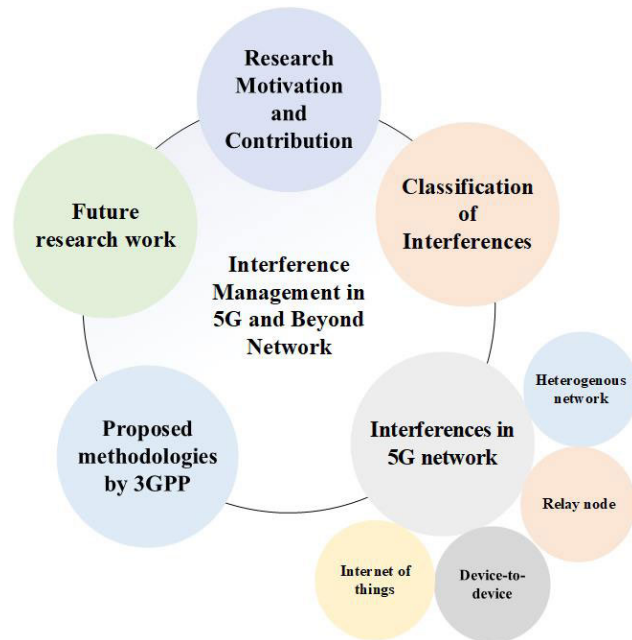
Research Motivation and Contribution

Classification of Interferences

Interferences in 5G network

Heterogenous network

Relay node

Device-to-device

Internet of things

Proposed methodologies by 3GPP

Future research work

Interference Management in 5G and Beyond Network